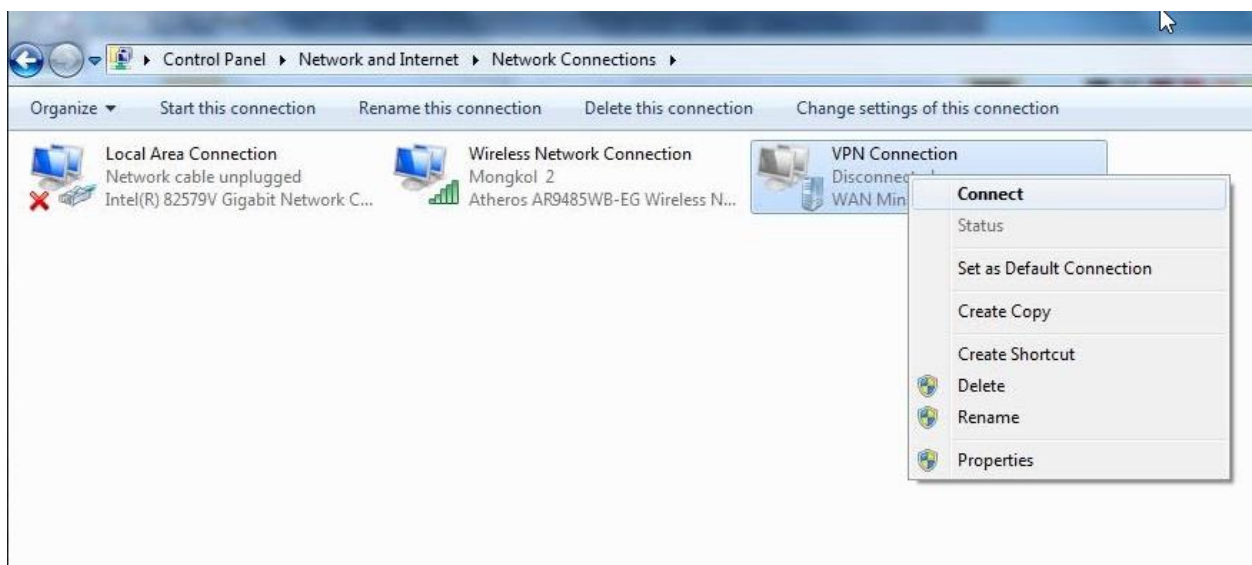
▸ Control Panel ▸ Network and Internet ▸ Network Connections ▸

Organize ▾ Start this connection Rename this connection Delete this connection Change settings of this connection

Local Area Connection
Network cable unplugged
Intel(R) 82579V Gigabit Network C...

Wireless Network Connection
Mongkol 2
Atheros AR9485WB-EG Wireless N...

VPN Connection
Disconnec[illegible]
WAN Min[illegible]

Connect
Status
Set as Default Connection
Create Copy
Create Shortcut
Delete
Rename
Properties